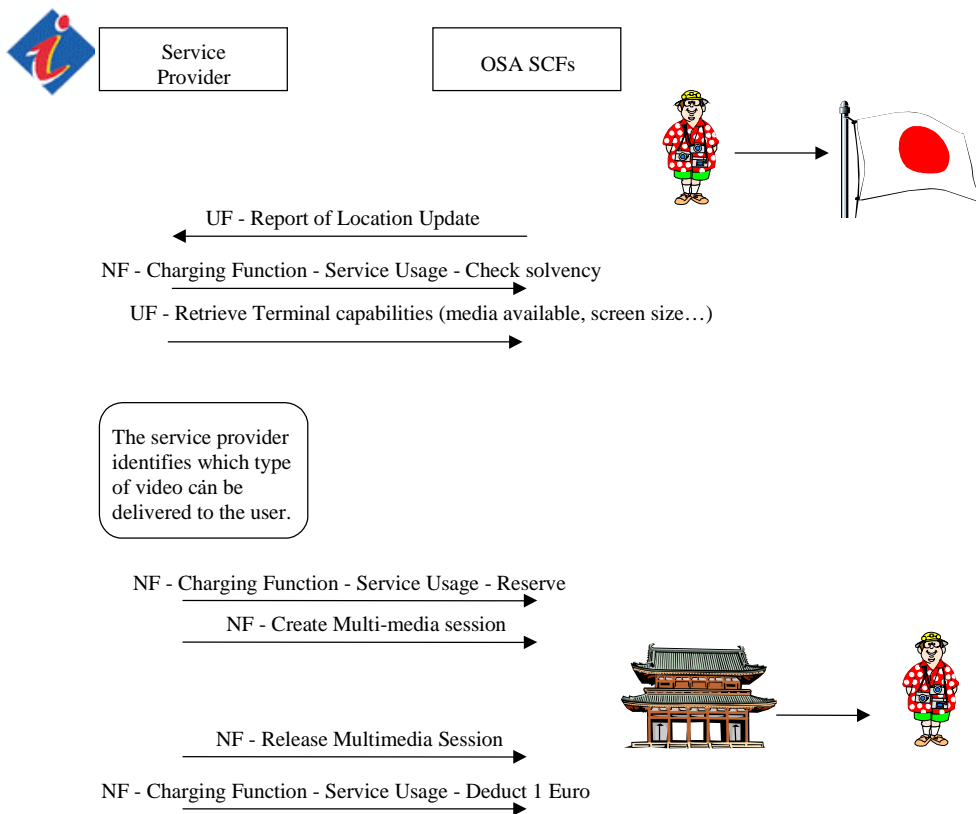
Service Provider

OSA SCFs

UF - Report of Location Update

NF - Charging Function - Service Usage - Check solvency

UF - Retrieve Terminal capabilities (media available, screen size…)

The service provider identifies which type of video càn be delivered to the user.

NF - Charging Function - Service Usage - Reserve

NF - Create Multi-media session

NF - Release Multimedia Session

NF - Charging Function - Service Usage - Deduct 1 Euro